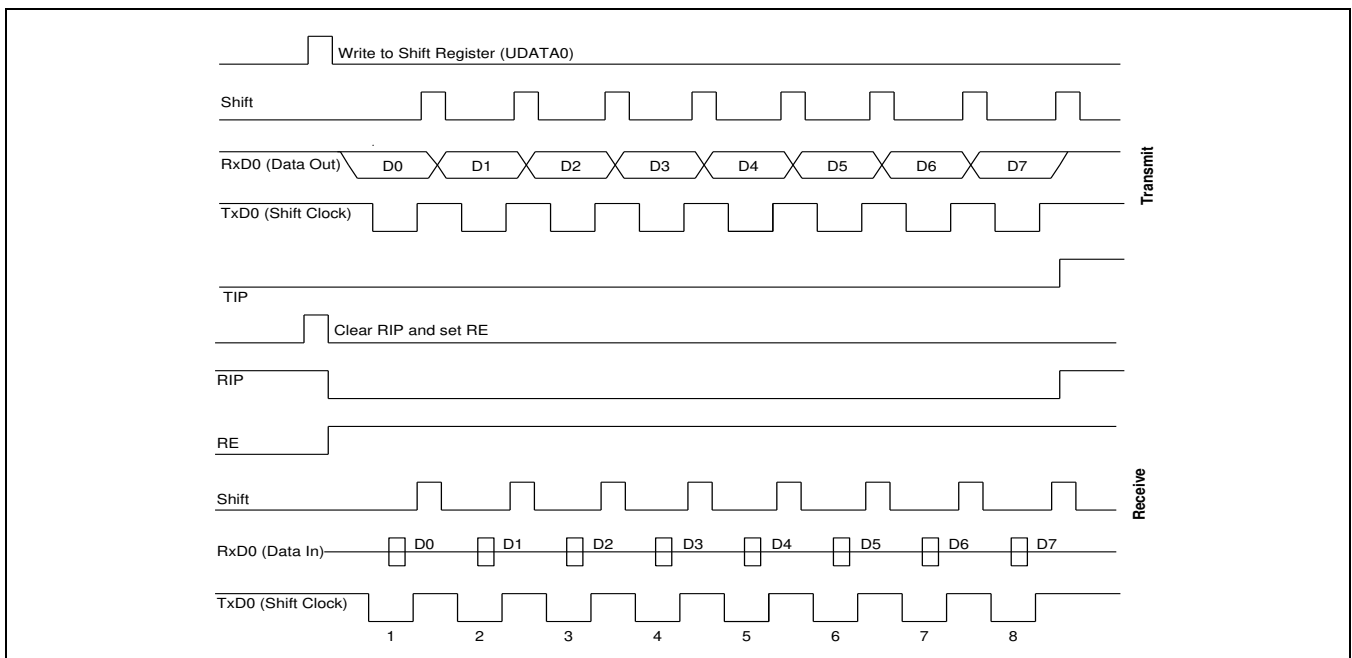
Write to Shift Register (UDATA0)

Shift

RxD0 (Data Out) D0 D1 D2 D3 D4 D5 D6 D7

TxD0 (Shift Clock)

Transmit

TIP

Clear RIP and set RE

RIP

RE

Shift

RxD0 (Data In) D0 D1 D2 D3 D4 D5 D6 D7

TxD0 (Shift Clock)

Receive

1 2 3 4 5 6 7 8